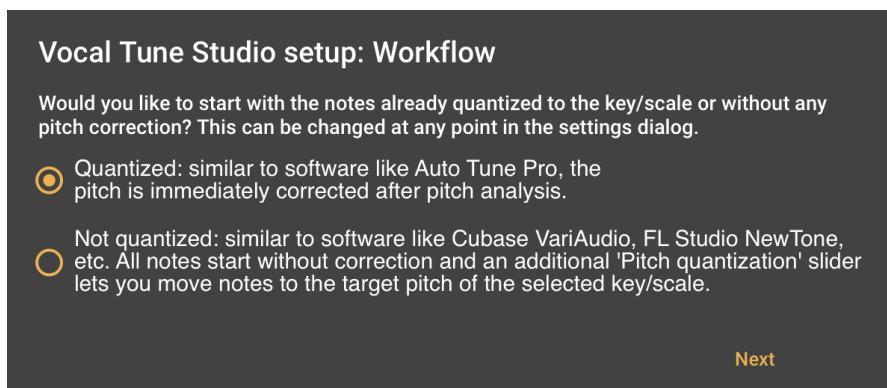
Vocal Tune Studio setup: Workflow

Would you like to start with the notes already quantized to the key/scale or without any pitch correction? This can be changed at any point in the settings dialog.

Quantized: similar to software like Auto Tune Pro, the pitch is immediately corrected after pitch analysis.

Not quantized: similar to software like Cubase VariAudio, FL Studio NewTone, etc. All notes start without correction and an additional 'Pitch quantization' slider lets you move notes to the target pitch of the selected key/scale.

Next